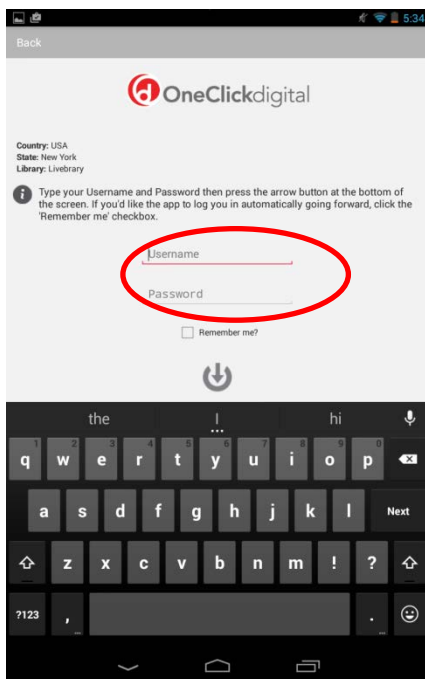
5:34

Back

OneClickdigital

Country: USA
State: New York
Library: Livebrary

Type your Username and Password then press the arrow button at the bottom of the screen. If you'd like the app to log you in automatically going forward, click the 'Remember me' checkbox.

Username

Password

Remember me?

the | hi

1 q 2 w 3 e 4 r 5 t 6 y 7 u 8 i 9 o 0 p

a s d f g h j k l Next

z x c v b n m ! ?

?123 , .